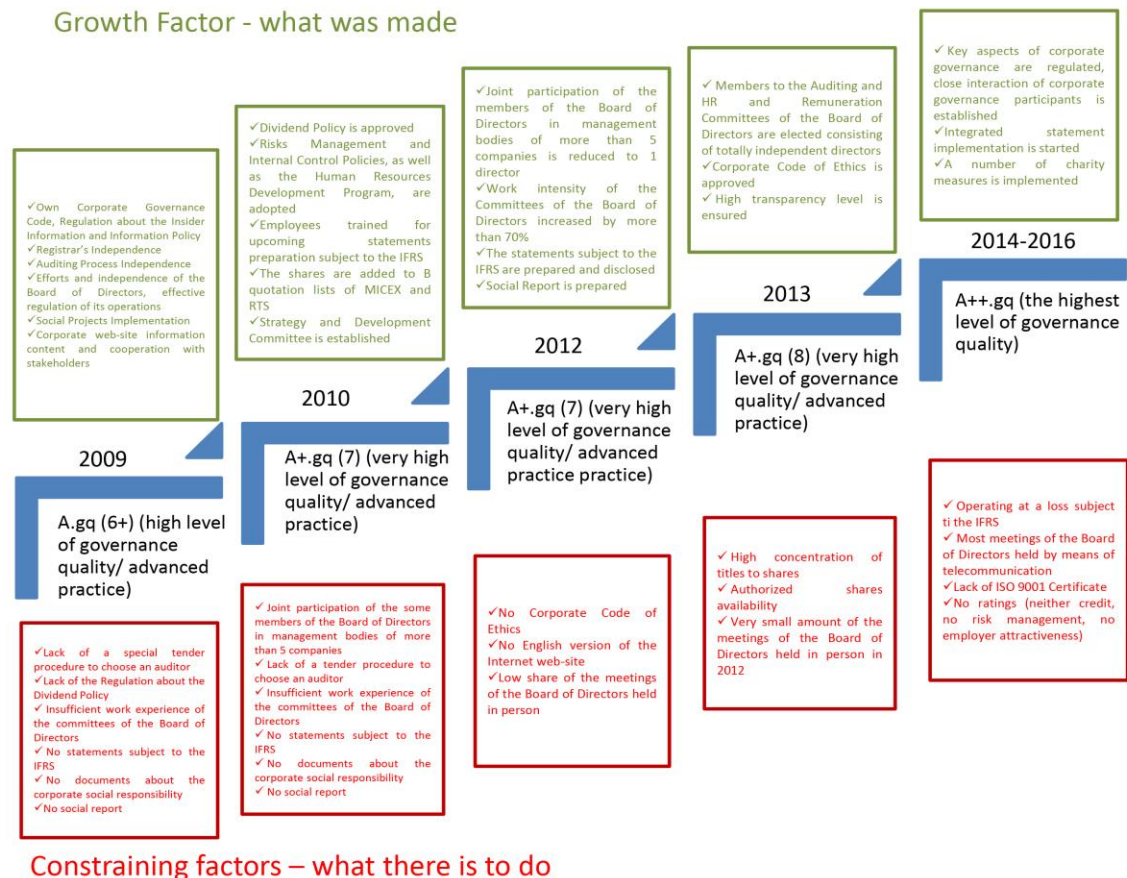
Growth Factor - what was made

✓Own Corporate Governance Code, Regulation about the Insider Information and Information Policy
✓Registrar's Independence
✓Auditing Process Independence
✓Efforts and independence of the Board of Directors, effective regulation of its operations
✓Social Projects Implementation
✓Corporate web-site information content and cooperation with stakeholders

✓Dividend Policy is approved
✓Risks Management and Internal Control Policies, as well as the Human Resources Development Program, are adopted
✓Employees trained for upcoming statements preparation subject to the IFRS
✓The shares are added to B quotation lists of MICEX and RTS
✓Strategy and Development Committee is established

✓Joint participation of the members of the Board of Directors in management bodies of more than 5 companies is reduced to 1 director
✓Work intensity of the Committees of the Board of Directors increased by more than 70%
✓The statements subject to the IFRS are prepared and disclosed
✓Social Report is prepared

✓ Members to the Auditing and HR and Remuneration Committees of the Board of Directors are elected consisting of totally independent directors
✓Corporate Code of Ethics is approved
✓ High transparency level is ensured

✓ Key aspects of corporate governance are regulated, close interaction of corporate governance participants is established
✓Integrated statement implementation is started
✓A number of charity measures is implemented

2009
A.gq (6+) (high level of governance quality/ advanced practice)

2010
A+.gq (7) (very high level of governance quality/ advanced practice)

2012
A+.gq (7) (very high level of governance quality/ advanced practice practice)

2013
A+.gq (8) (very high level of governance quality/ advanced practice)

2014-2016
A++.gq (the highest level of governance quality)

✓Lack of a special tender procedure to choose an auditor
✓Lack of the Regulation about the Dividend Policy
✓ Insufficient work experience of the committees of the Board of Directors
✓ No statements subject to the IFRS
✓ No documents about the corporate social responsibility
✓No social report

✓ Joint participation of the some members of the Board of Directors in management bodies of more than 5 companies
✓ Lack of a tender procedure to choose an auditor
✓ Insufficient work experience of the committees of the Board of Directors
✓ No statements subject to the IFRS
✓ No documents about the corporate social responsibility
✓ No social report

✓No Corporate Code of Ethics
✓No English version of the Internet web-site
✓Low share of the meetings of the Board of Directors held in person

✓ High concentration of titles to shares
✓ Authorized shares availability
✓ Very small amount of the meetings of the Board of Directors held in person in 2012

✓ Operating at a loss subject ti the IFRS
✓ Most meetings of the Board of Directors held by means of telecommunication
✓Lack of ISO 9001 Certificate
✓No ratings (neither credit, no risk management, no employer attractiveness)

Constraining factors – what there is to do